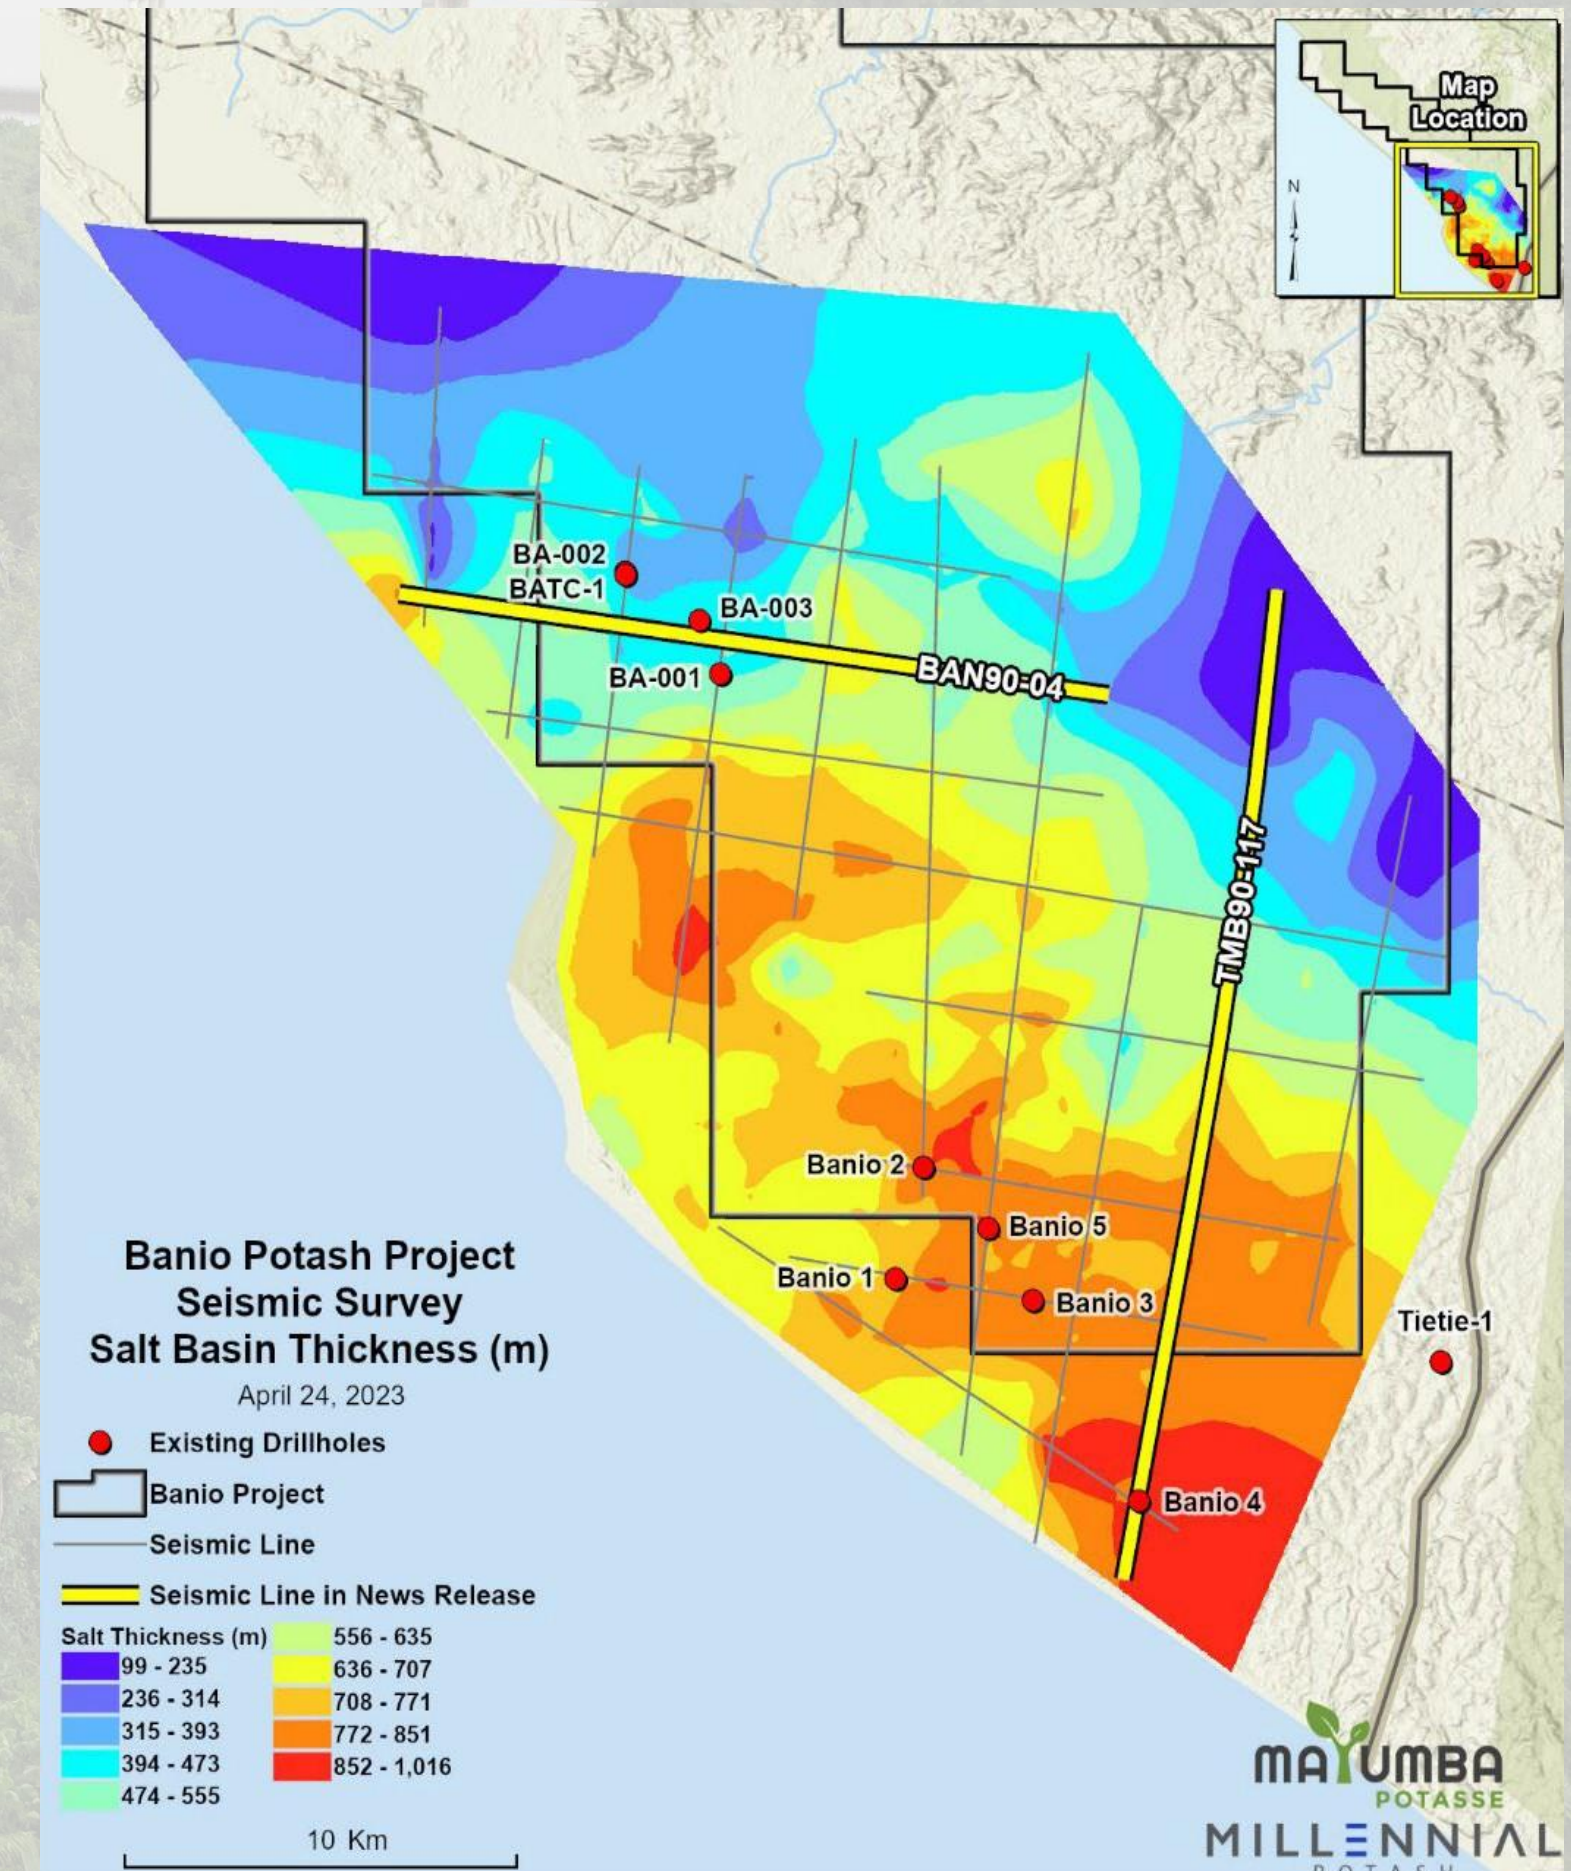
Map Location

N

BA-002
BATC-1
BA-003
BA-001
BAN90-04
TMB90-117
Banio 2
Banio 5
Banio 1
Banio 3
Tietie-1
Banio 4

Banio Potash Project
Seismic Survey
Salt Basin Thickness (m)
April 24, 2023

Existing Drillholes
Banio Project
Seismic Line
Seismic Line in News Release

Salt Thickness (m)
99 - 235
236 - 314
315 - 393
394 - 473
474 - 555
556 - 635
636 - 707
708 - 771
772 - 851
852 - 1,016

10 Km

MAYUMBA
POTASSE
MILLENNIAL
POTASH